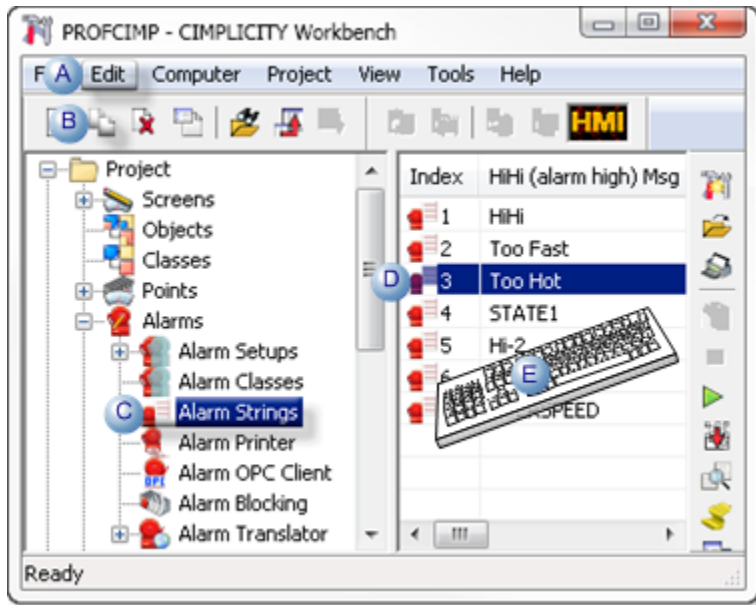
PROFCIMP - CIMPLICITY Workbench

F A Edit Computer Project View Tools Help

B

HMI

Project
Screens
Objects
Classes
Points
Alarms
Alarm Setups
Alarm Classes
C Alarm Strings
Alarm Printer
Alarm OPC Client
Alarm Blocking
Alarm Translator

| Index | HiHi (alarm high) Msg |
|---|---|
| 1 | HiHi |
| 2 | Too Fast |
| D 3 | Too Hot |
| 4 | STATE1 |
| 5 | Hi-2 |
| 6 | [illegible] |
| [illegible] | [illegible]SPEED |

E

Ready